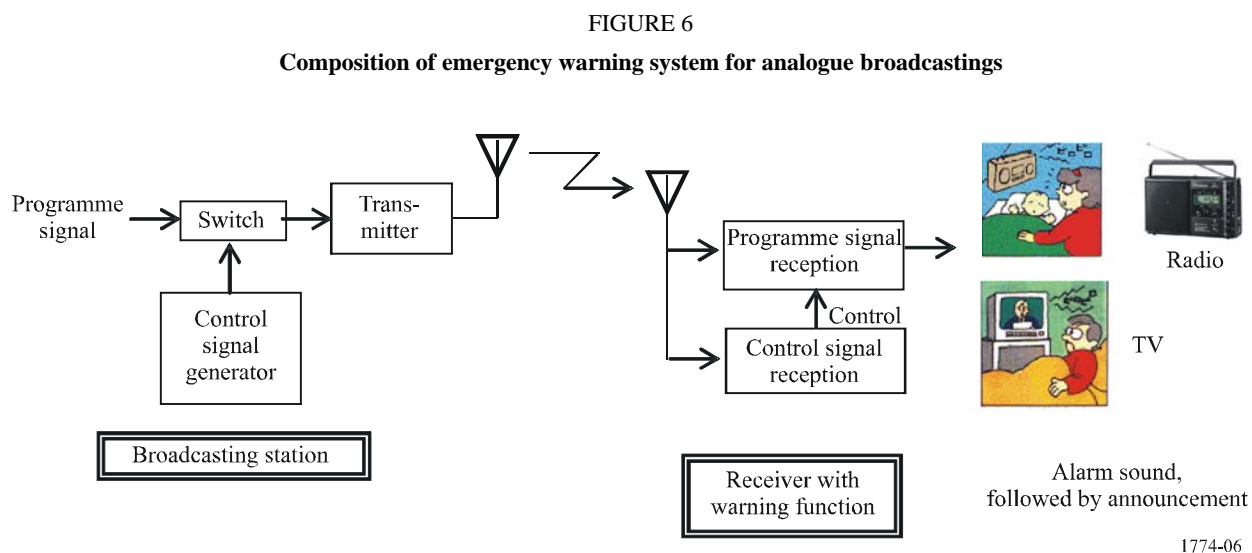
FIGURE 6

Composition of emergency warning system for analogue broadcastings

Programme signal

Switch

Transmitter

Control signal generator

Broadcasting station

Programme signal reception

Control

Control signal reception

Receiver with warning function

Radio

TV

Alarm sound, followed by announcement

1774-06